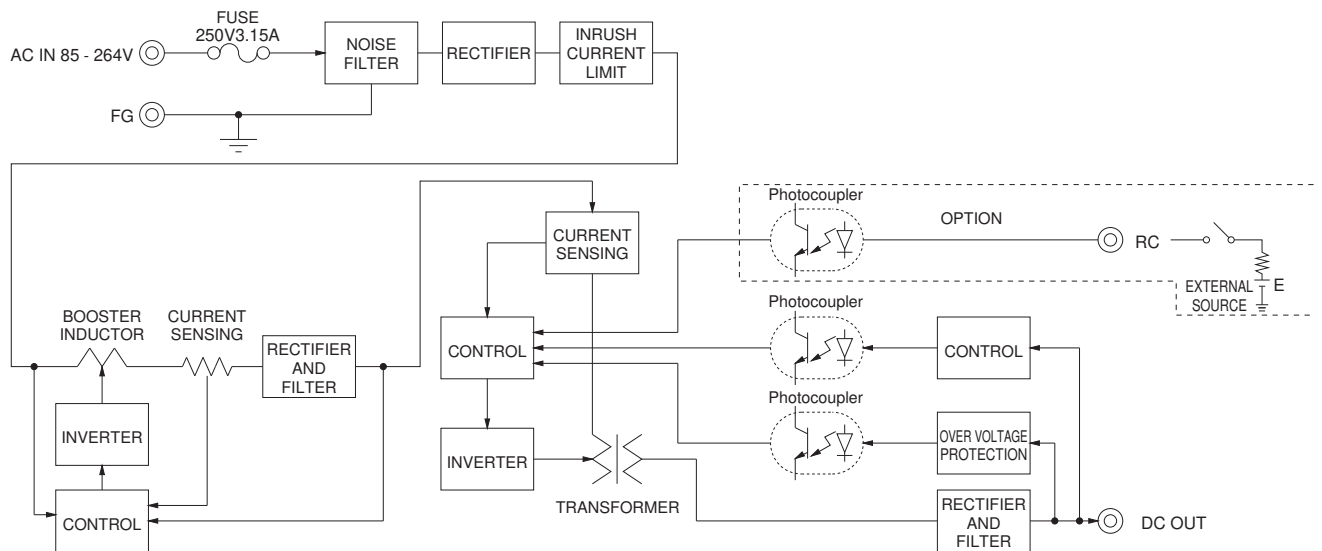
FUSE
250V3.15A
AC IN 85 - 264V
NOISE FILTER
RECTIFIER
INRUSH CURRENT LIMIT
FG
CURRENT SENSING
Photocoupler
OPTION
RC
EXTERNAL SOURCE
E
BOOSTER INDUCTOR
CURRENT SENSING
RECTIFIER AND FILTER
CONTROL
Photocoupler
CONTROL
INVERTER
Photocoupler
INVERTER
OVER VOLTAGE PROTECTION
CONTROL
TRANSFORMER
RECTIFIER AND FILTER
DC OUT